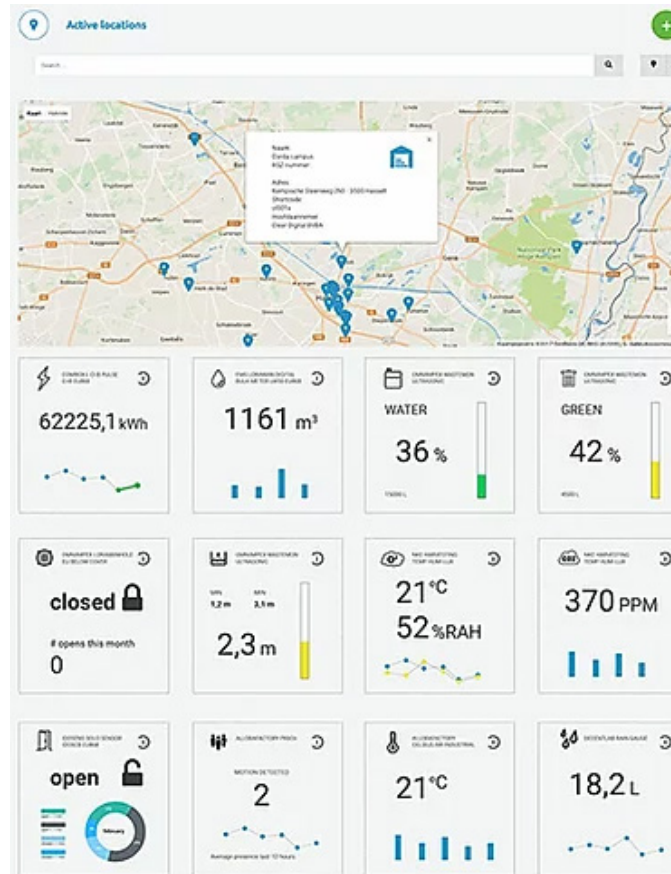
Active locations

Search...

Kaart Satelliet

Naam
Corda campus
KGZ-nummer

Adres
Kempische Steenweg 293 - 3500 Hasselt
Shortcode
c007a
Hoofdaannemer
Clear Digital BVBA

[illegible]

62225,1 kWh

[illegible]

1161 $m^3$

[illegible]

WATER

36 %

1500 L

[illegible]

GREEN

42 %

450 L

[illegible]

closed

# opens this month

0

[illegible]

MIN 1,2 m

MAX 3,1 m

2,3 m

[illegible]

21°C

52 %RAH

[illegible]

370 PPM

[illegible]

open

February

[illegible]

MOTION DETECTED

2

Average presence last 12 hours

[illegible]

21°C

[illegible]

18,2 L